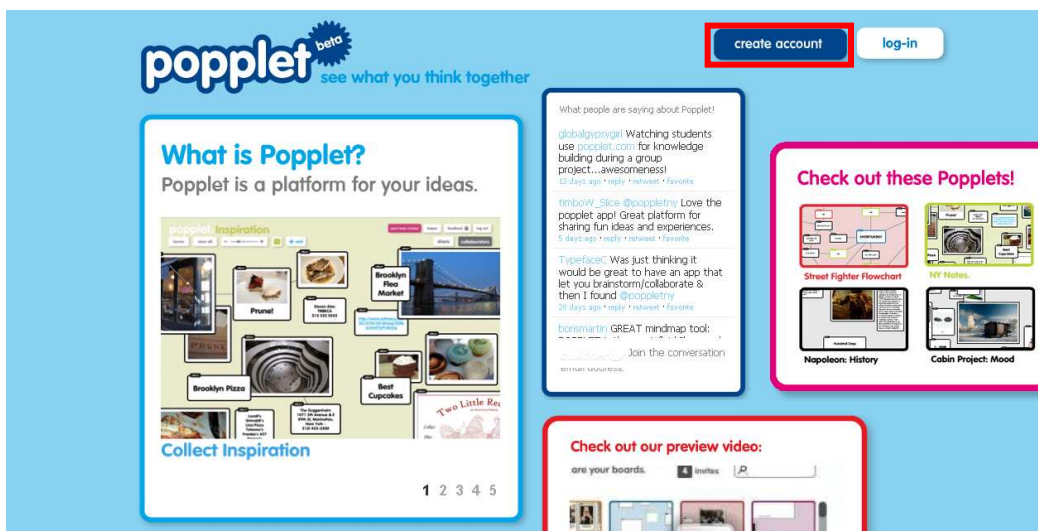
popplet beta
see what you think together

create account
log-in

What is Popplet?
Popplet is a platform for your ideas.

popplet inspiration
Prune!
Brooklyn Flea Market
Brooklyn Pizza
Best Cupcakes
Two Little Red

Collect Inspiration

1 2 3 4 5

What people are saying about Popplet!

globalgypsygirl Watching students use popplet.com for knowledge building during a group project...awesomeness!
13 days ago · reply · retweet · favorite

timboW_Slice @poppletny Love the popplet app! Great platform for sharing fun ideas and experiences.
5 days ago · reply · retweet · favorite

TypefaceC Was just thinking it would be great to have an app that let you brainstorm/collaborate & then I found @poppletny
20 days ago · reply · retweet · favorite

borismartin GREAT mindmap tool: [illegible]

Join the conversation

Check out these Popplets!
Street Fighter Flowchart
NY Notes.
Napoleon: History
Cabin Project: Mood

Check out our preview video:
are your boards.
4 invites